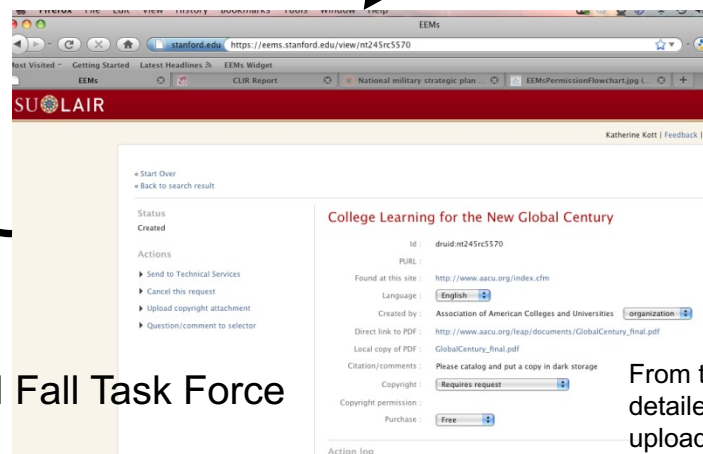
Firefox File Edit View History Bookmarks Tools Window Help

EEMs

stanford.edu https://eems.stanford.edu/view/nt245rc5570

Most Visited Getting Started Latest Headlines EEMs Widget

EEMs CLIR Report National military strategic plan ... EEMsPermissionFlowchart.jpg (...

SU LAIR

Katherine Kott | Feedback |

« Start Over
« Back to search result

Status
Created

Actions

Send to Technical Services
Cancel this request
Upload copyright attachment
Question/comment to selector

College Learning for the New Global Century

Id : druid:nt245rc5570
PURL :
Found at this site : http://www.aacu.org/index.cfm
Language : English
Created by : Association of American Colleges and Universities organization
Direct link to PDF : http://www.aacu.org/leap/documents/GlobalCentury_final.pdf
Local copy of PDF : GlobalCentury_final.pdf
Citation/comments : Please catalog and put a copy in dark storage
Copyright : Requires request
Copyright permission :
Purchase : Free

Action log

l Fall Task Force

From t
detaile
uploac